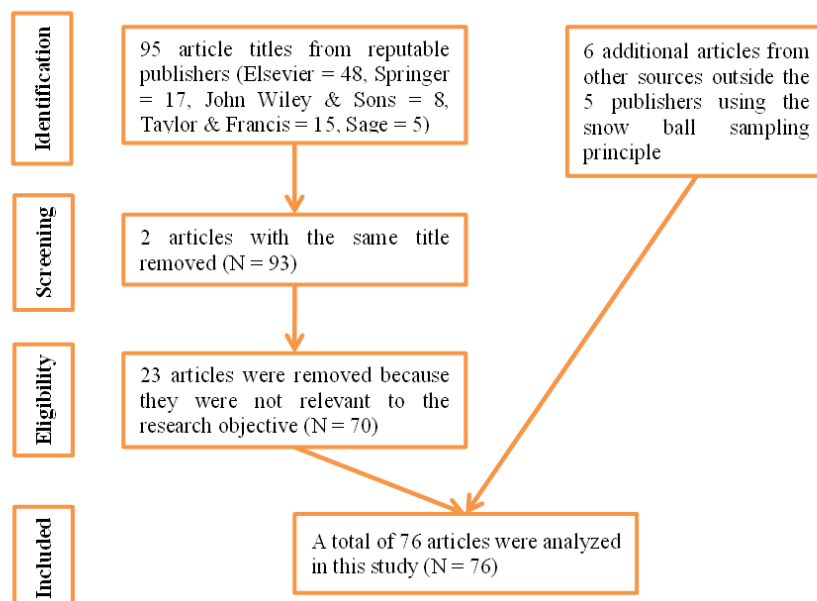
Identification

95 article titles from reputable publishers (Elsevier = 48, Springer = 17, John Wiley & Sons = 8, Taylor & Francis = 15, Sage = 5)

6 additional articles from other sources outside the 5 publishers using the snow ball sampling principle

Screening

2 articles with the same title removed (N = 93)

Eligibility

23 articles were removed because they were not relevant to the research objective (N = 70)

Included

A total of 76 articles were analyzed in this study (N = 76)